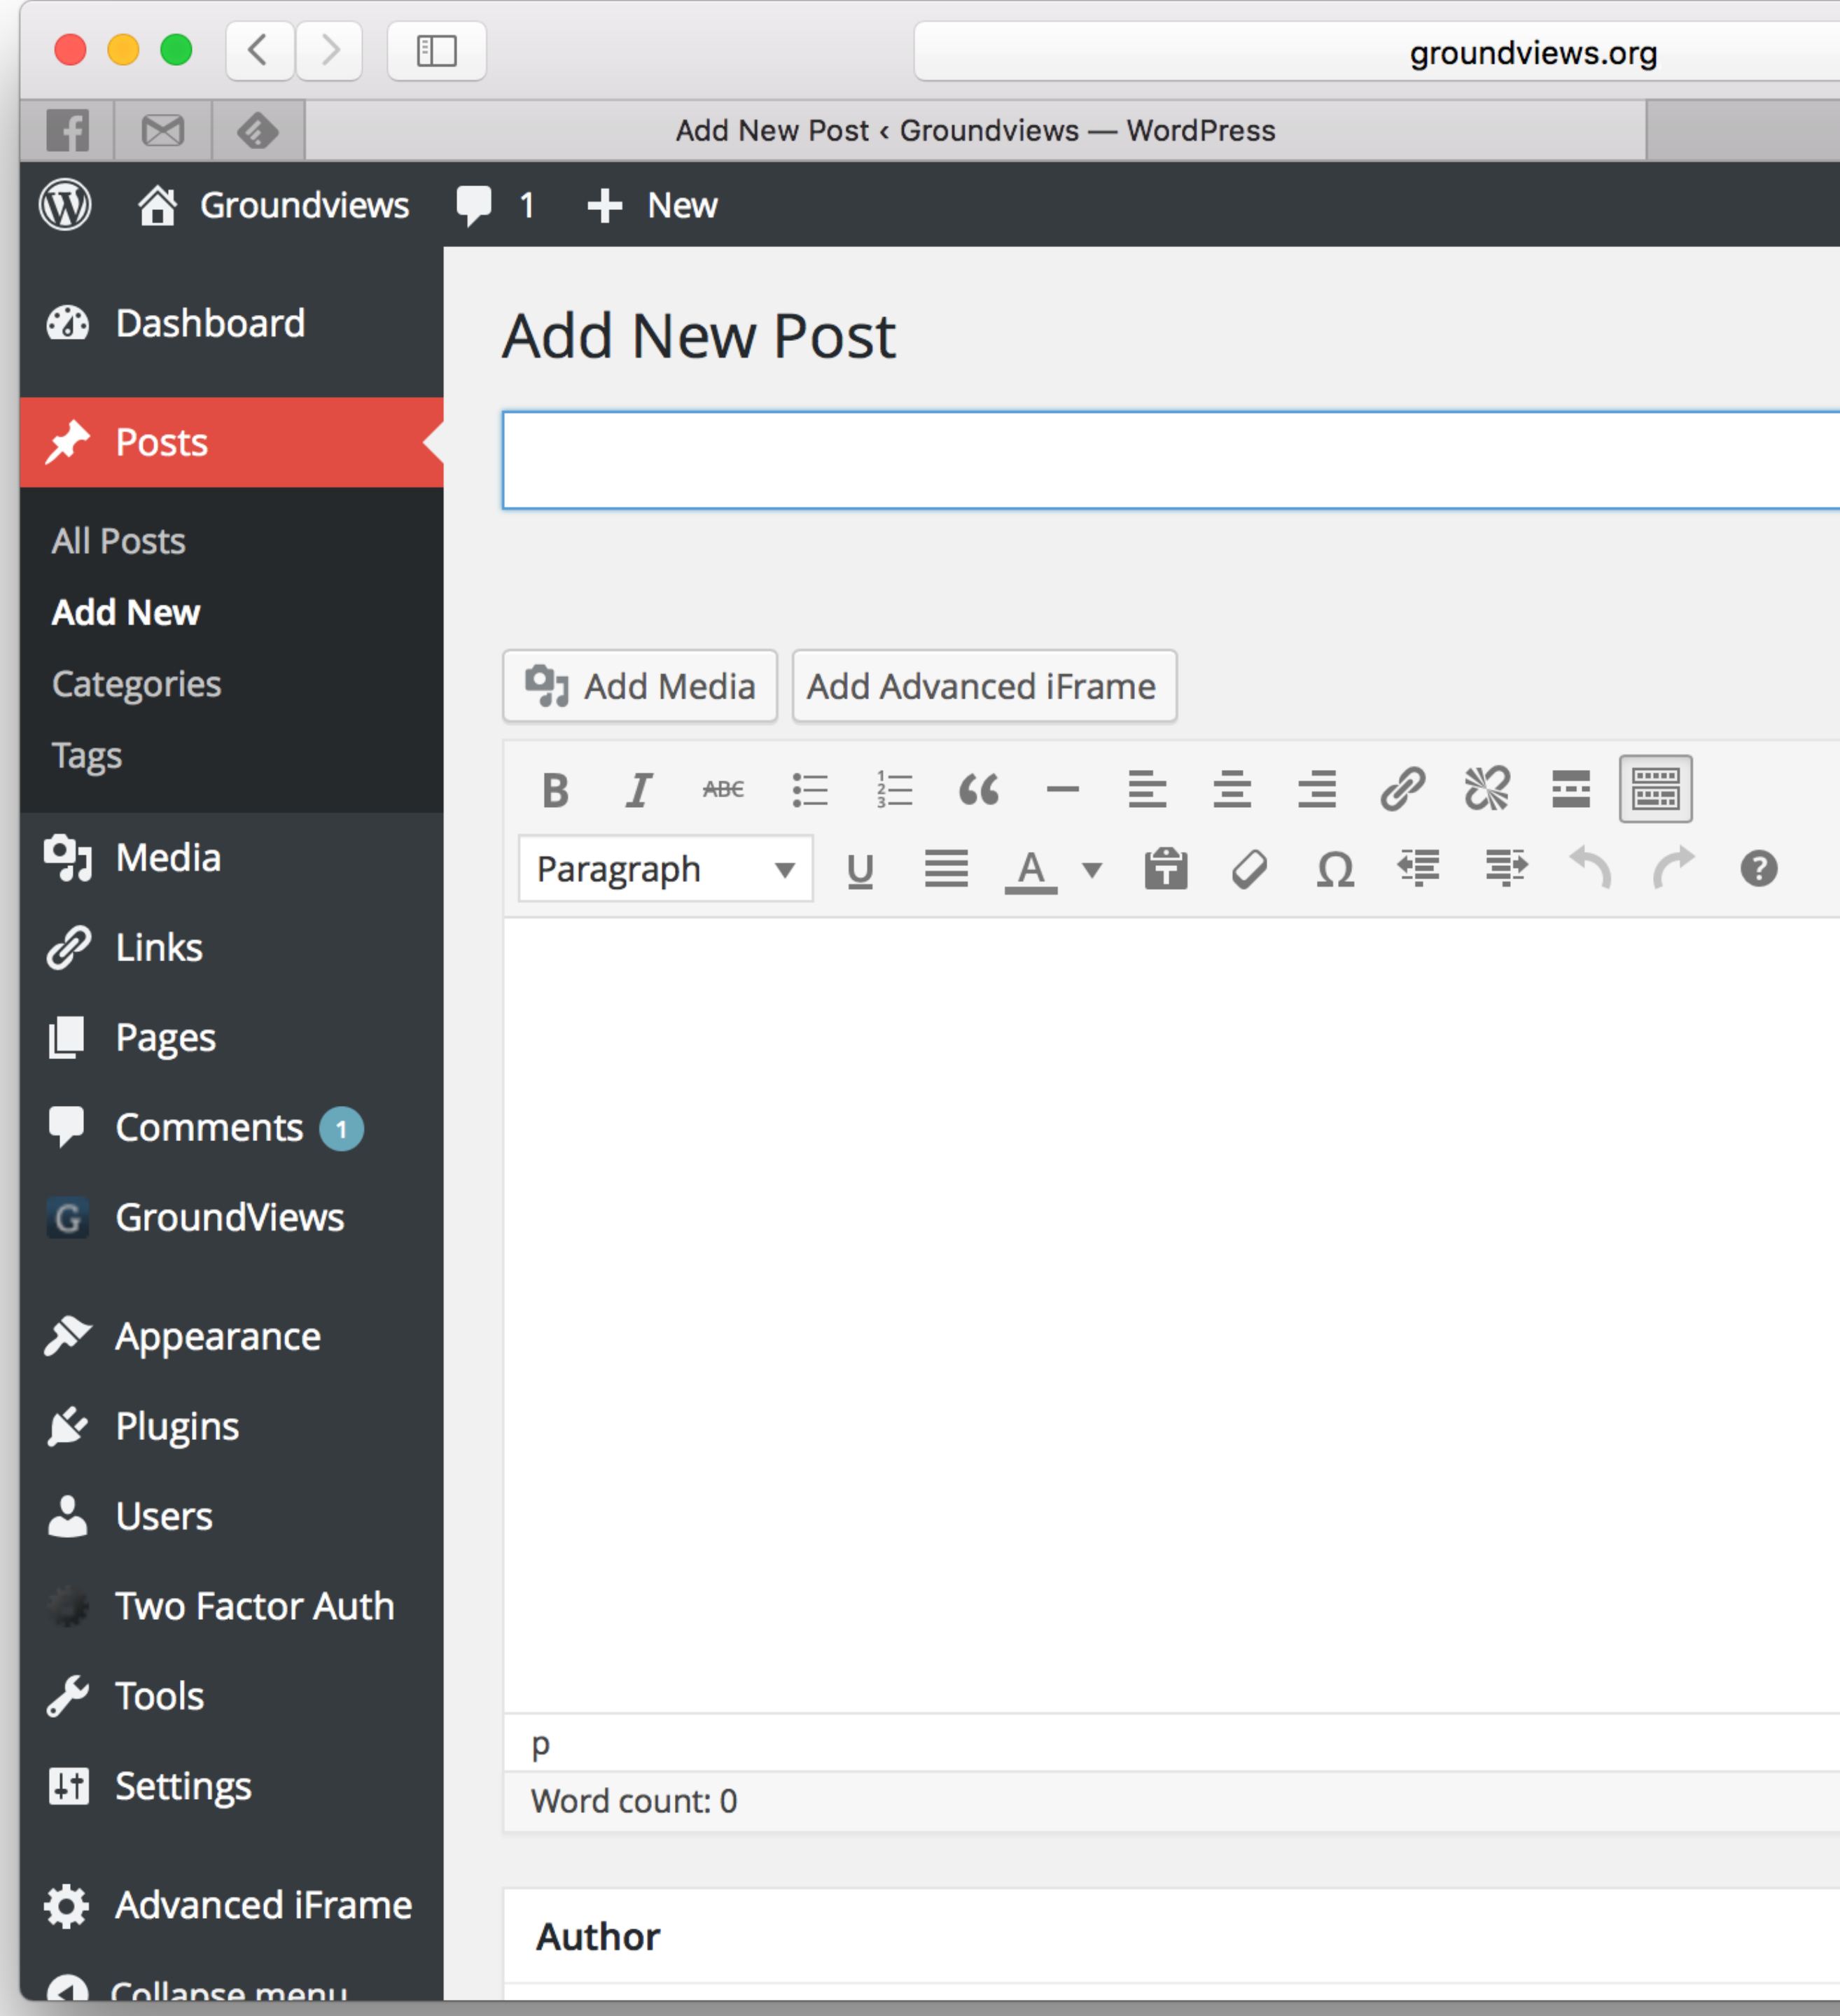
groundviews.org

Add New Post ‹ Groundviews — WordPress

Groundviews 1 New

Dashboard

Posts

All Posts
Add New
Categories
Tags

Media
Links
Pages
Comments 1
GroundViews
Appearance
Plugins
Users
Two Factor Auth
Tools
Settings
Advanced iFrame
Collapse menu

Add New Post

Add Media
Add Advanced iFrame

ABC

Paragraph

p
Word count: 0

Author